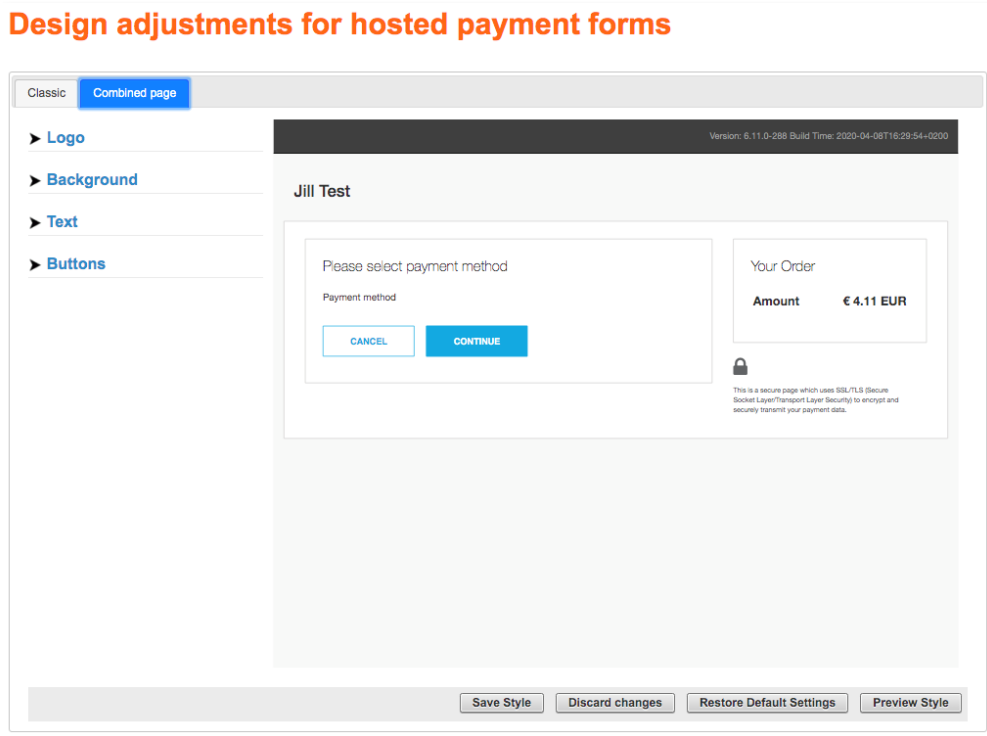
Design adjustments for hosted payment forms

Classic

Combined page

Logo

Background

Text

Buttons

Version: 6.11.0-288 Build Time: 2020-04-08T16:29:54+0200

Jill Test

Please select payment method

Payment method

CANCEL

CONTINUE

Your Order

Amount € 4.11 EUR

This is a secure page which uses SSL/TLS (Secure Socket Layer/Transport Layer Security) to encrypt and securely transmit your payment data.

Save Style

Discard changes

Restore Default Settings

Preview Style